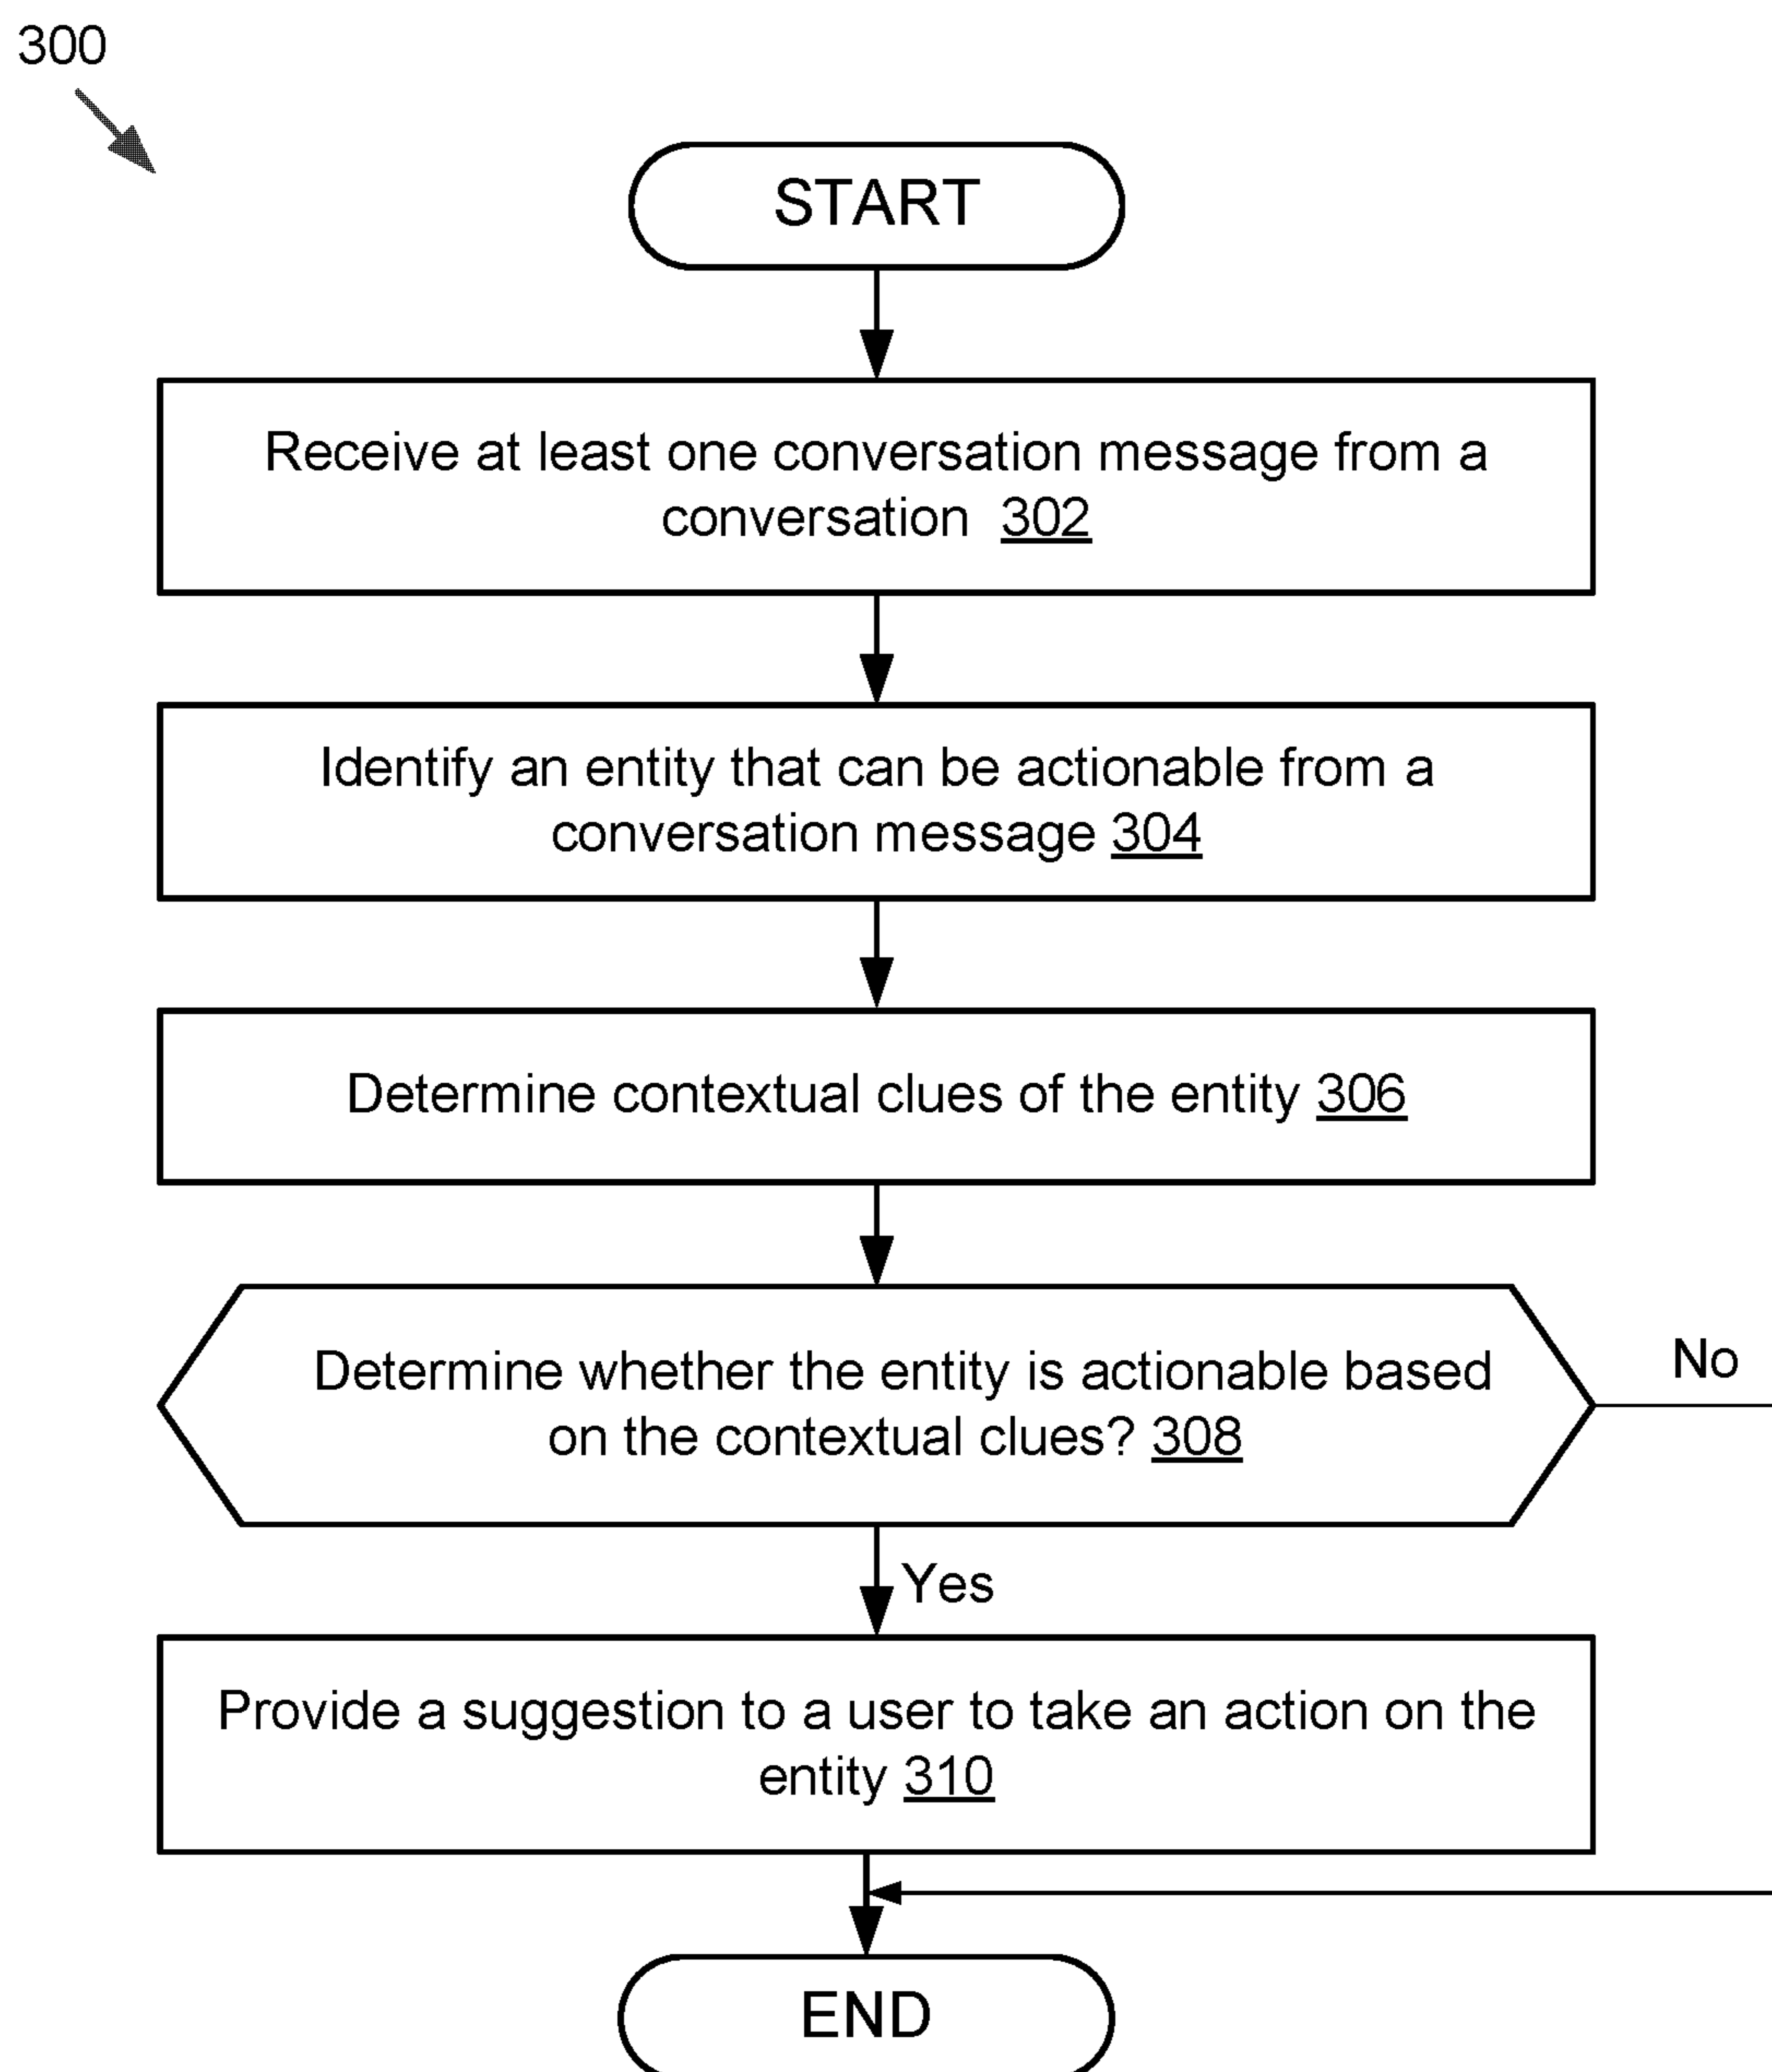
300

START

Receive at least one conversation message from a conversation 302

Identify an entity that can be actionable from a conversation message 304

Determine contextual clues of the entity 306

Determine whether the entity is actionable based on the contextual clues? 308

No

Yes

Provide a suggestion to a user to take an action on the entity 310

END